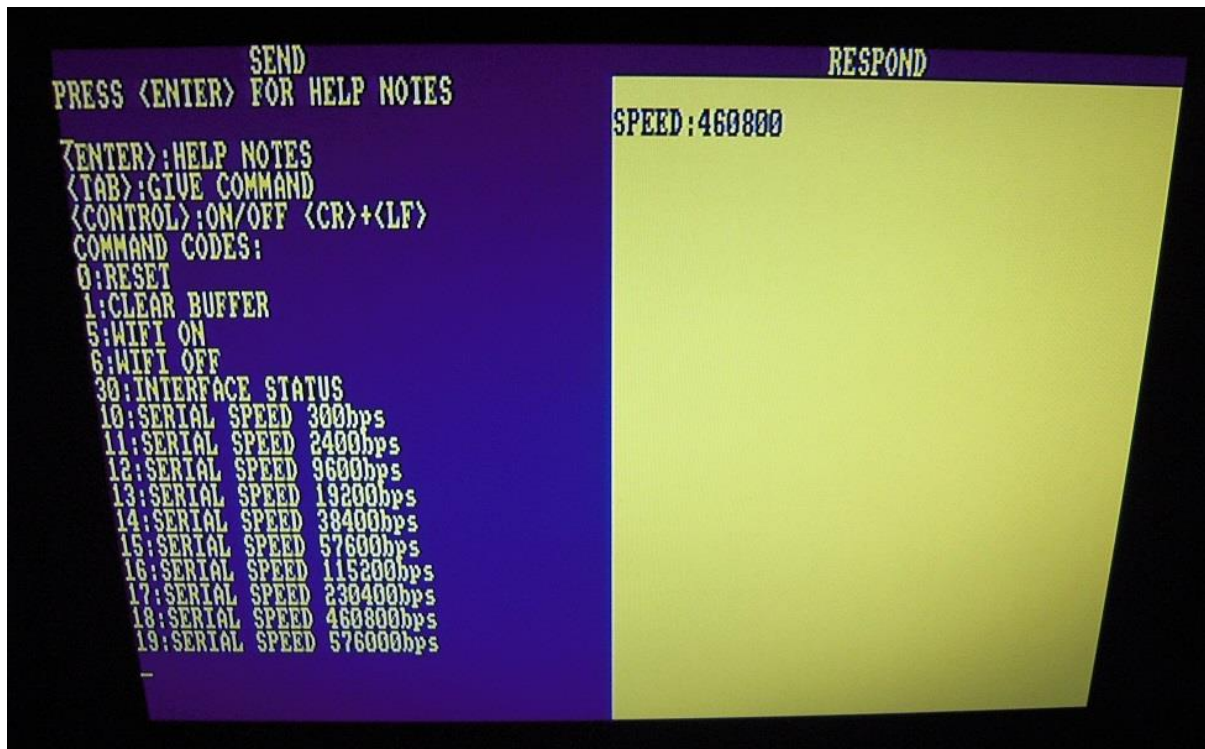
SEND
PRESS <ENTER> FOR HELP NOTES

<ENTER>:HELP NOTES
<TAB>:GIVE COMMAND
<CONTROL>:ON/OFF <CR>+<LF>
COMMAND CODES:
0:RESET
1:CLEAR BUFFER
5:WIFI ON
6:WIFI OFF
30:INTERFACE STATUS
10:SERIAL SPEED 300bps
11:SERIAL SPEED 2400bps
12:SERIAL SPEED 9600bps
13:SERIAL SPEED 19200bps
14:SERIAL SPEED 38400bps
15:SERIAL SPEED 57600bps
16:SERIAL SPEED 115200bps
17:SERIAL SPEED 230400bps
18:SERIAL SPEED 460800bps
19:SERIAL SPEED 576000bps
_

RESPOND
SPEED:460800